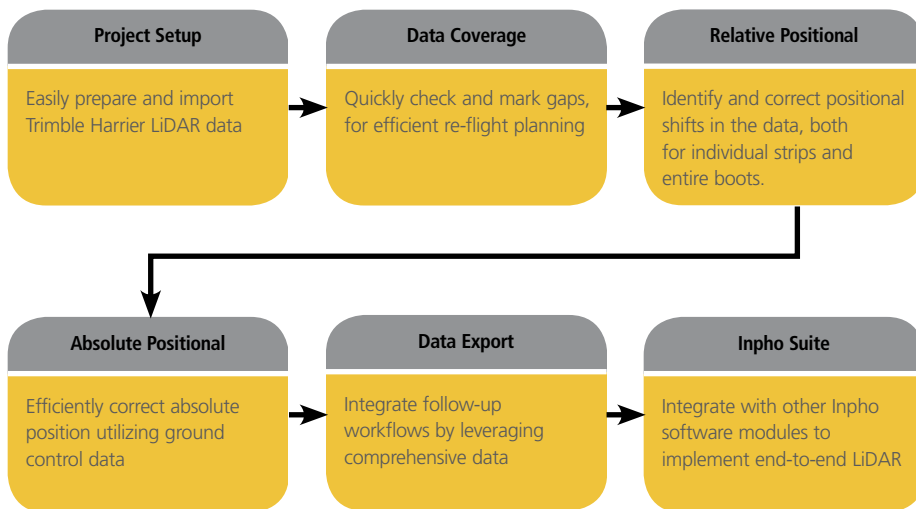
Project Setup

Easily prepare and import Trimble Harrier LiDAR data

Data Coverage

Quickly check and mark gaps, for efficient re-flight planning

Relative Positional

Identify and correct positional shifts in the data, both for individual strips and entire boots.

Absolute Positional

Efficiently correct absolute position utilizing ground control data

Data Export

Integrate follow-up workflows by leveraging comprehensive data

Inpho Suite

Integrate with other Inpho software modules to implement end-to-end LiDAR